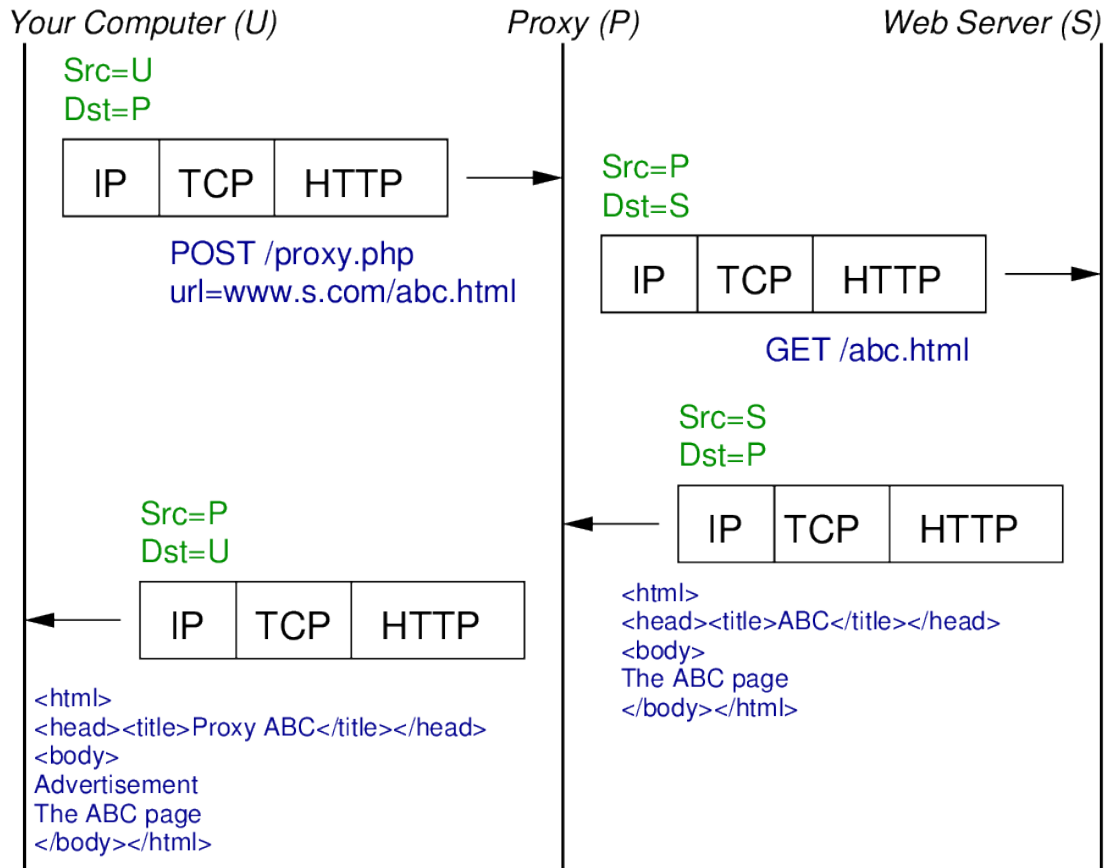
Your Computer (U)

Proxy (P)

Web Server (S)

Src=U
Dst=P

| IP | TCP | HTTP |
|---|---|---|

POST /proxy.php
url=www.s.com/abc.html

Src=P
Dst=S

| IP | TCP | HTTP |
|---|---|---|

GET /abc.html

Src=S
Dst=P

| IP | TCP | HTTP |
|---|---|---|

<html>
<head><title>ABC</title></head>
<body>
The ABC page
</body></html>

Src=P
Dst=U

| IP | TCP | HTTP |
|---|---|---|

<html>
<head><title>Proxy ABC</title></head>
<body>
Advertisement
The ABC page
</body></html>